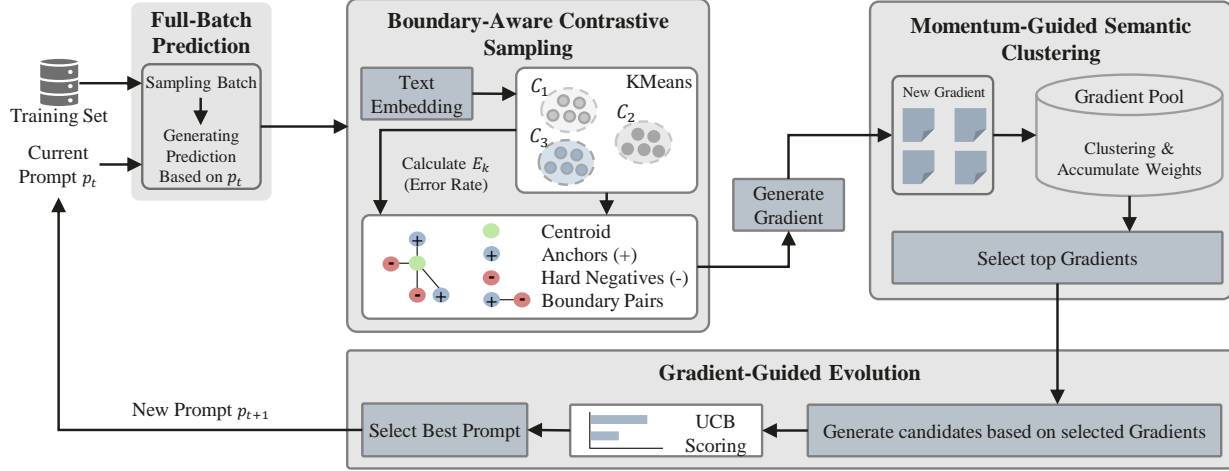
Full-Batch Prediction

Training Set

Current Prompt $p_t$

Sampling Batch

Generating Prediction Based on $p_t$

Boundary-Aware Contrastive Sampling

Text Embedding

KMeans

$C_1$

$C_2$

$C_3$

Calculate $E_k$ (Error Rate)

Centroid

Anchors (+)

Hard Negatives (-)

Boundary Pairs

+

-

Generate Gradient

Momentum-Guided Semantic Clustering

New Gradient

Gradient Pool

Clustering & Accumulate Weights

Select top Gradients

Gradient-Guided Evolution

New Prompt $p_{t+1}$

Select Best Prompt

UCB Scoring

Generate candidates based on selected Gradients